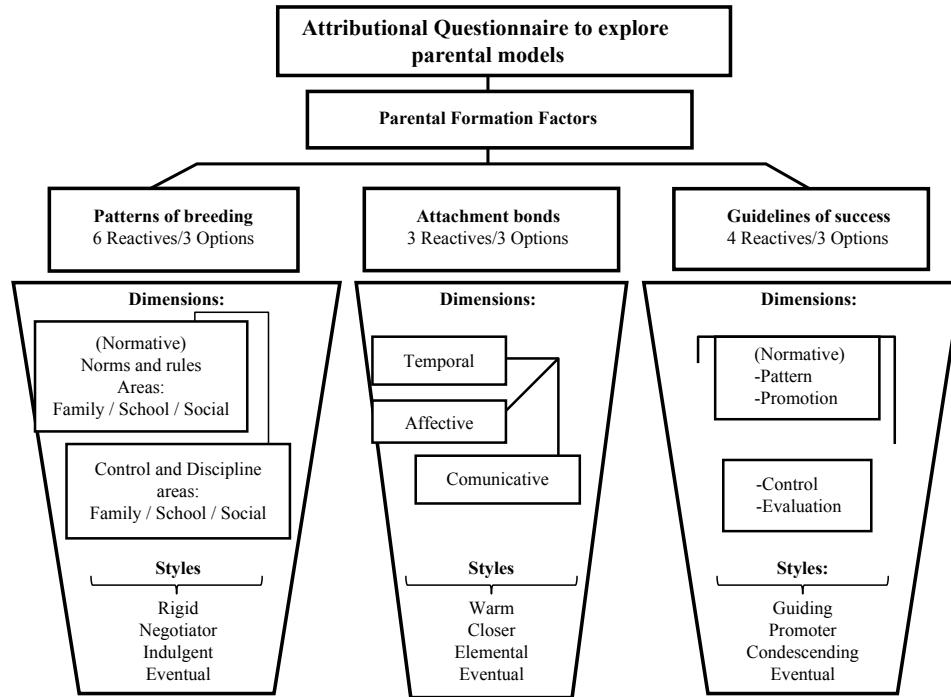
Attributional Questionnaire to explore parental models

Parental Formation Factors

Patterns of breeding
6 Reactives/3 Options

Attachment bonds
3 Reactives/3 Options

Guidelines of success
4 Reactives/3 Options

Dimensions:

(Normative)
Norms and rules
Areas:
Family / School / Social

Control and Discipline areas:
Family / School / Social

Styles

Rigid
Negotiator
Indulgent
Eventual

Dimensions:

Temporal

Affective

Comunicative

Styles

Warm
Closer
Elemental
Eventual

Dimensions:

(Normative)
-Pattern
-Promotion

-Control
-Evaluation

Styles:

Guiding
Promoter
Condescending
Eventual